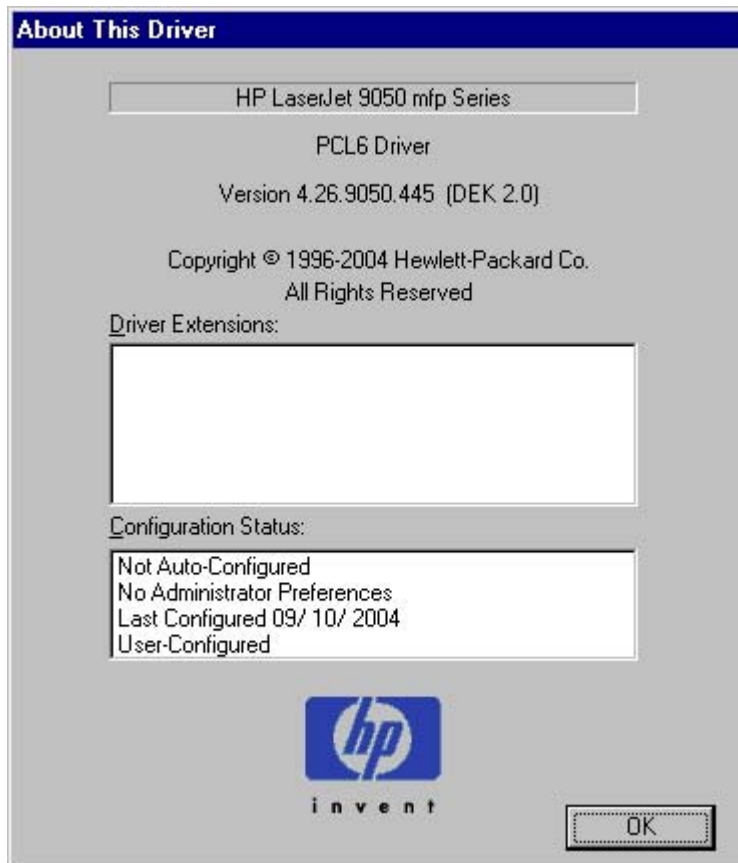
About This Driver

HP LaserJet 9050 mfp Series

PCL6 Driver

Version 4.26.9050.445 (DEK 2.0)

Copyright © 1996-2004 Hewlett-Packard Co.
All Rights Reserved

Driver Extensions:

Configuration Status:

Not Auto-Configured
No Administrator Preferences
Last Configured 09/ 10/ 2004
User-Configured

hp

invent

OK